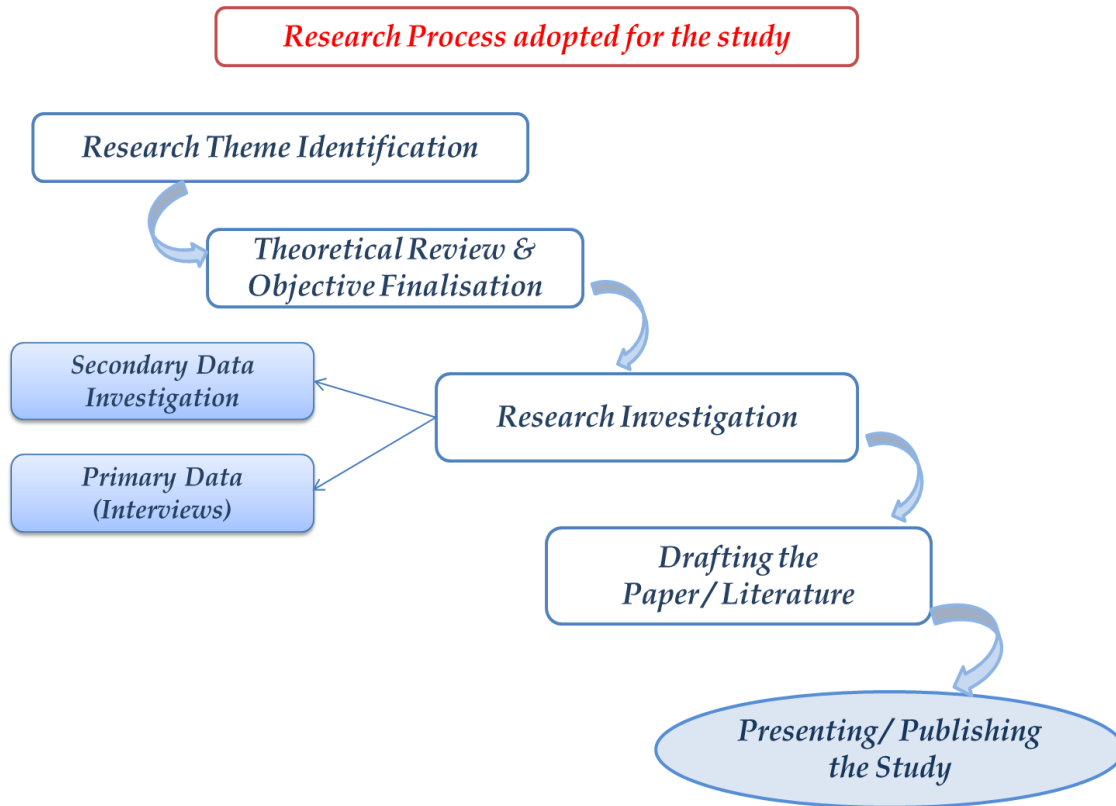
Research Process adopted for the study

Research Theme Identification

Theoretical Review & Objective Finalisation

Secondary Data Investigation

Primary Data (Interviews)

Research Investigation

Drafting the Paper / Literature

Presenting/ Publishing the Study